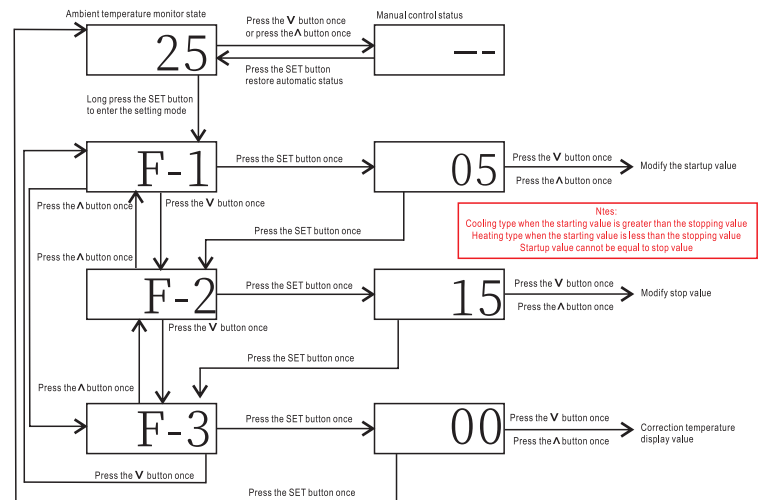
Ambient temperature monitor state

25

Press the V button once or press the Λ button once

Manual control status

--

Press the SET button restore automatic status

Long press the SET button to enter the setting mode

F-1

Press the SET button once

05

Press the V button once

Press the Λ button once

Modify the startup value

Press the Λ button once

Press the V button once

Ntes:
Cooling type when the starting value is greater than the stopping value
Heating type when the starting value is less than the stopping value
Startup value cannot be equal to stop value

Press the SET button once

Press the Λ button once

F-2

Press the SET button once

15

Press the V button once

Press the Λ button once

Modify stop value

Press the V button once

Press the SET button once

Press the Λ button once

F-3

Press the SET button once

00

Press the V button once

Press the Λ button once

Correction temperature display value

Press the V button once

Press the SET button once